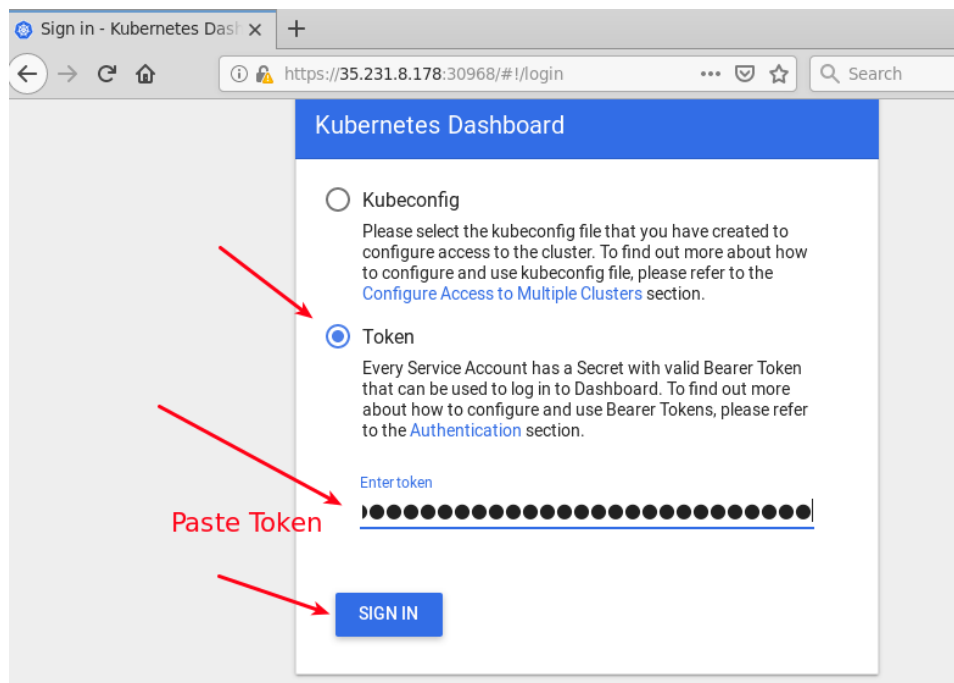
Sign in - Kubernetes Dash ×
+

https://35.231.8.178:30968/#!/login
Search

Kubernetes Dashboard

Kubeconfig
Please select the kubeconfig file that you have created to configure access to the cluster. To find out more about how to configure and use kubeconfig file, please refer to the Configure Access to Multiple Clusters section.

Token
Every Service Account has a Secret with valid Bearer Token that can be used to log in to Dashboard. To find out more about how to configure and use Bearer Tokens, please refer to the Authentication section.

Enter token
●●●●●●●●●●●●●●●●●●●●●●●●●●●

Paste Token

SIGN IN